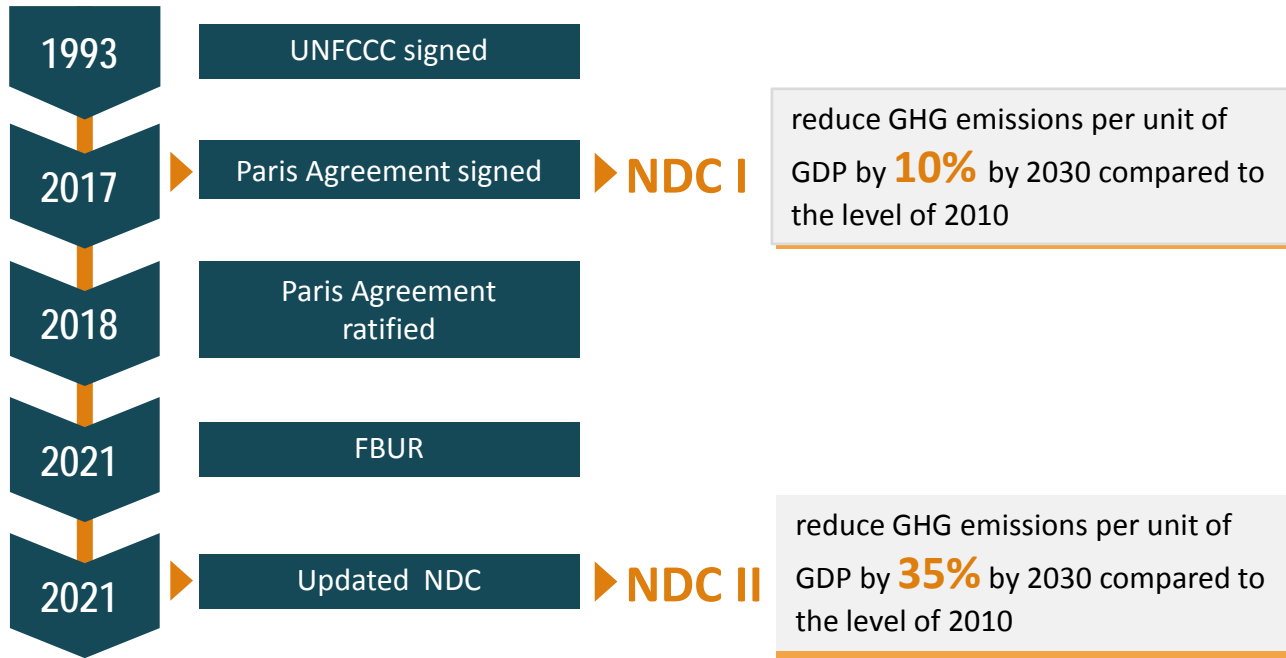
1993

UNFCCC signed

2017

Paris Agreement signed

NDC I

reduce GHG emissions per unit of GDP by 10% by 2030 compared to the level of 2010

2018

Paris Agreement ratified

2021

FBUR

2021

Updated NDC

NDC II

reduce GHG emissions per unit of GDP by 35% by 2030 compared to the level of 2010